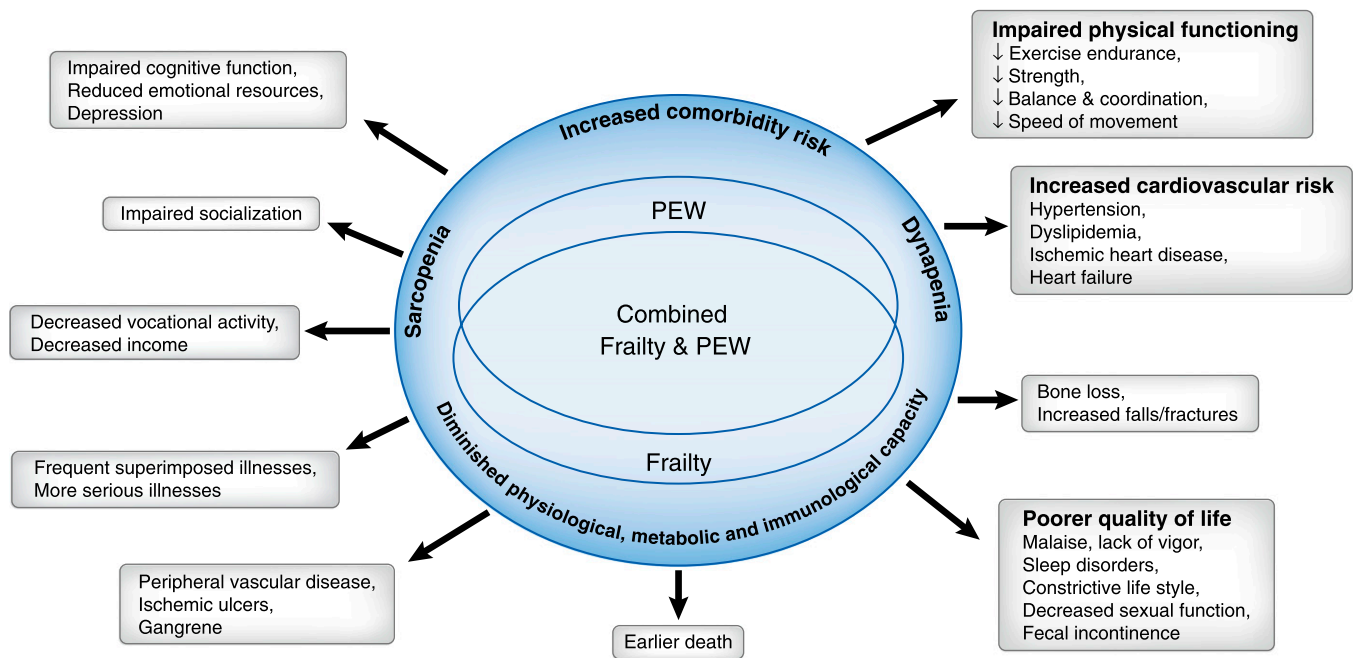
Impaired cognitive function,
Reduced emotional resources,
Depression

Impaired socialization

Decreased vocational activity,
Decreased income

Frequent superimposed illnesses,
More serious illnesses

Peripheral vascular disease,
Ischemic ulcers,
Gangrene

Earlier death

Increased comorbidity risk

Sarcopenia

Dynapenia

PEW

Combined Frailty & PEW

Frailty

Diminished physiological, metabolic and immunological capacity

**Impaired physical functioning**
↓ Exercise endurance,
↓ Strength,
↓ Balance & coordination,
↓ Speed of movement

**Increased cardiovascular risk**
Hypertension,
Dyslipidemia,
Ischemic heart disease,
Heart failure

Bone loss,
Increased falls/fractures

**Poorer quality of life**
Malaise, lack of vigor,
Sleep disorders,
Constrictive life style,
Decreased sexual function,
Fecal incontinence